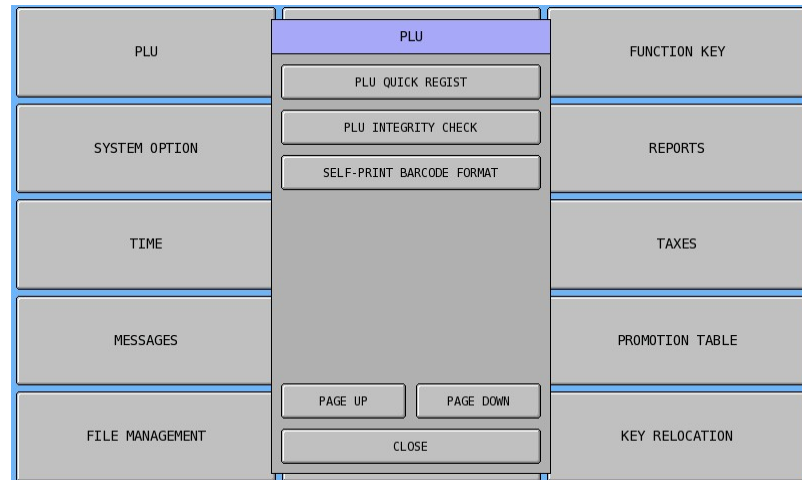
PLU

SYSTEM OPTION

TIME

MESSAGES

FILE MANAGEMENT

PLU

PLU QUICK REGIST

PLU INTEGRITY CHECK

SELF-PRINT BARCODE FORMAT

PAGE UP

PAGE DOWN

CLOSE

FUNCTION KEY

REPORTS

TAXES

PROMOTION TABLE

KEY RELOCATION